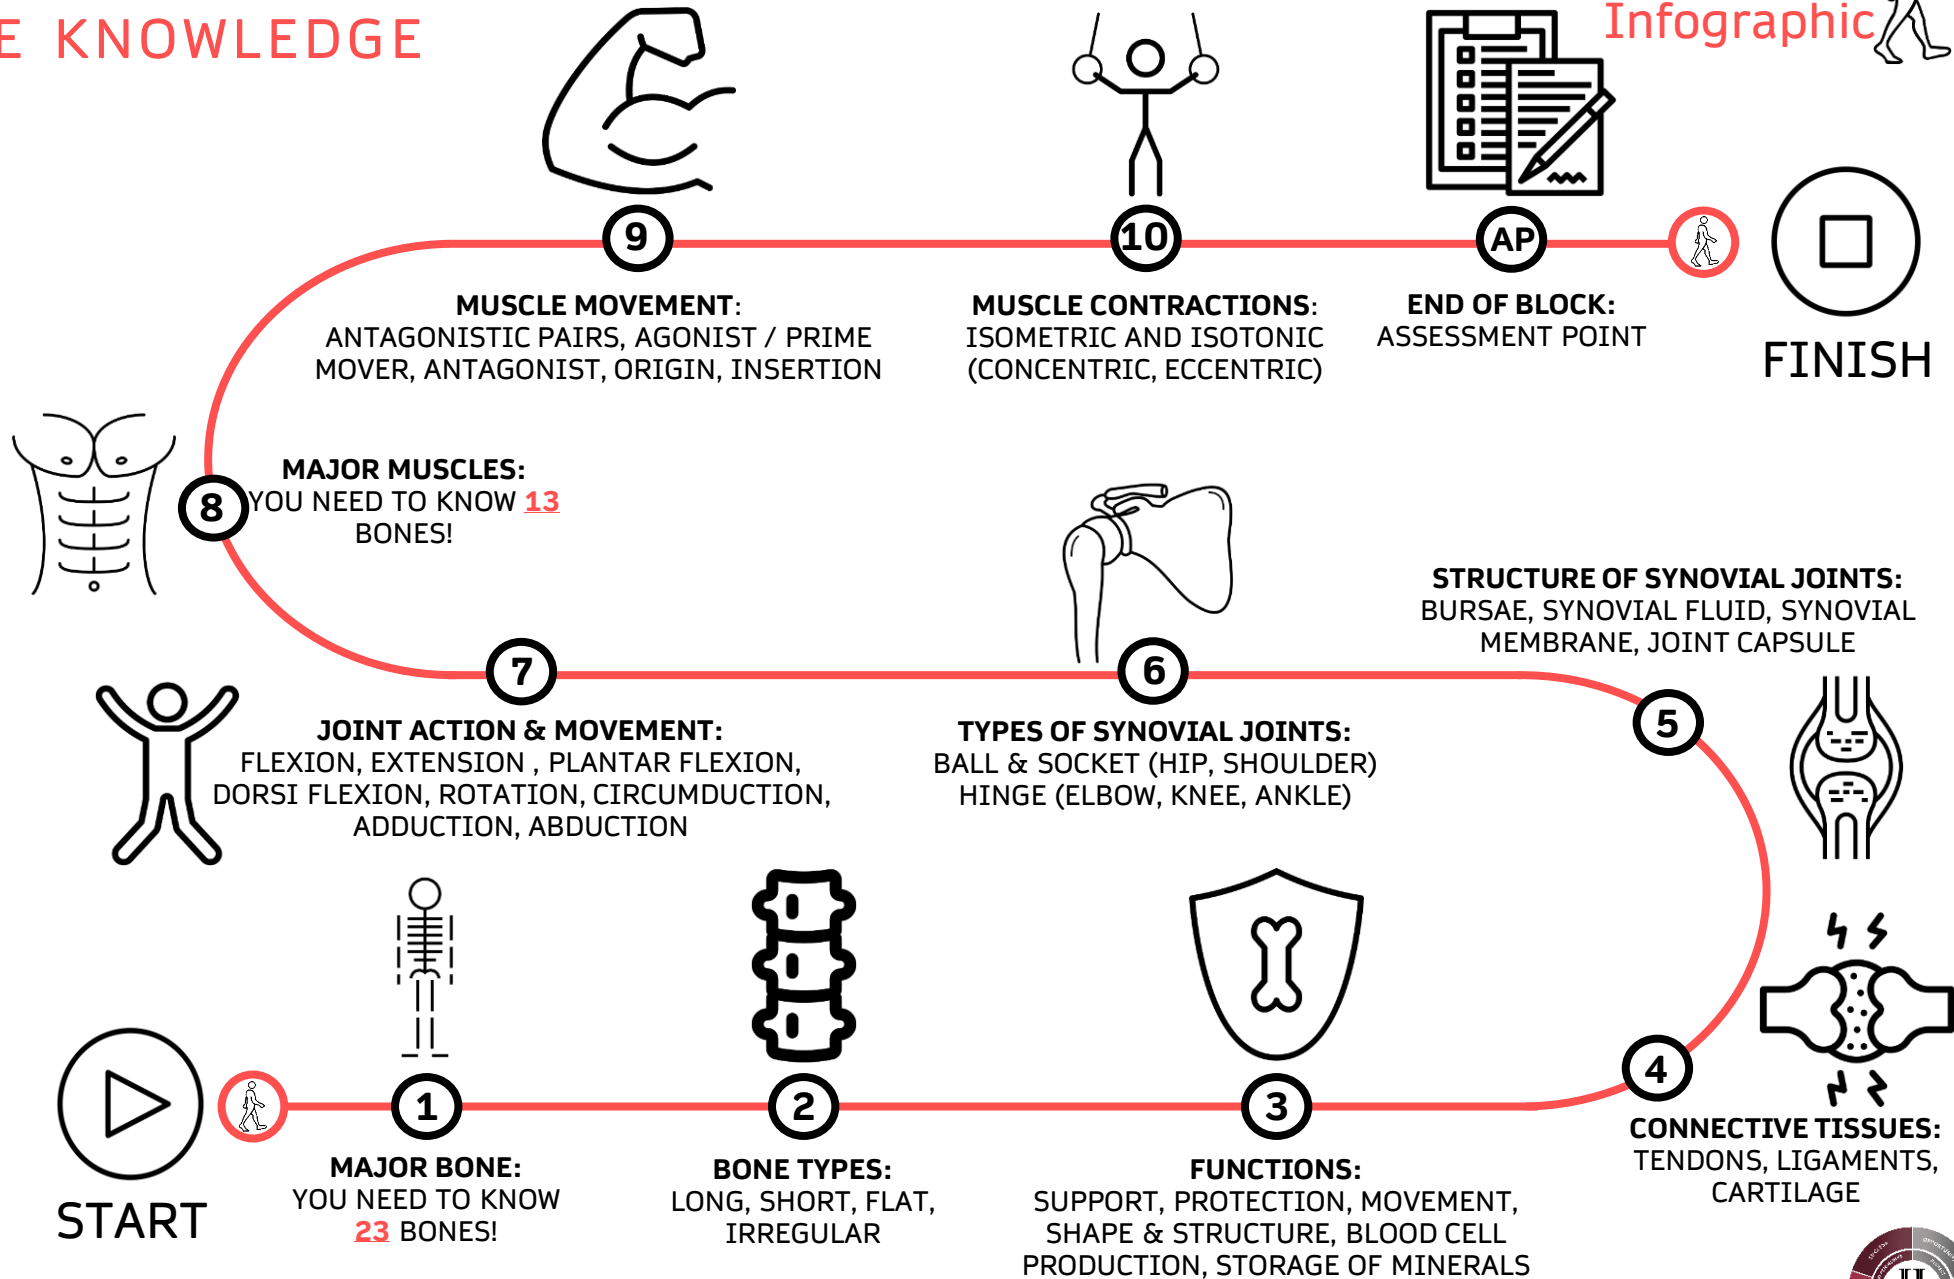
E KNOWLEDGE

Infographic

9

MUSCLE MOVEMENT: ANTAGONISTIC PAIRS, AGONIST / PRIME MOVER, ANTAGONIST, ORIGIN, INSERTION

10

MUSCLE CONTRACTIONS: ISOMETRIC AND ISOTONIC (CONCENTRIC, ECCENTRIC)

AP

END OF BLOCK: ASSESSMENT POINT

FINISH

8

MAJOR MUSCLES: YOU NEED TO KNOW 13 BONES!

STRUCTURE OF SYNOVIAL JOINTS: BURSAE, SYNOVIAL FLUID, SYNOVIAL MEMBRANE, JOINT CAPSULE

7

JOINT ACTION & MOVEMENT: FLEXION, EXTENSION , PLANTAR FLEXION, DORSI FLEXION, ROTATION, CIRCUMDUCTION, ADDUCTION, ABDUCTION

6

TYPES OF SYNOVIAL JOINTS: BALL & SOCKET (HIP, SHOULDER) HINGE (ELBOW, KNEE, ANKLE)

5

START

1

MAJOR BONE: YOU NEED TO KNOW 23 BONES!

2

BONE TYPES: LONG, SHORT, FLAT, IRREGULAR

3

FUNCTIONS: SUPPORT, PROTECTION, MOVEMENT, SHAPE & STRUCTURE, BLOOD CELL PRODUCTION, STORAGE OF MINERALS

4

CONNECTIVE TISSUES: TENDONS, LIGAMENTS, CARTILAGE